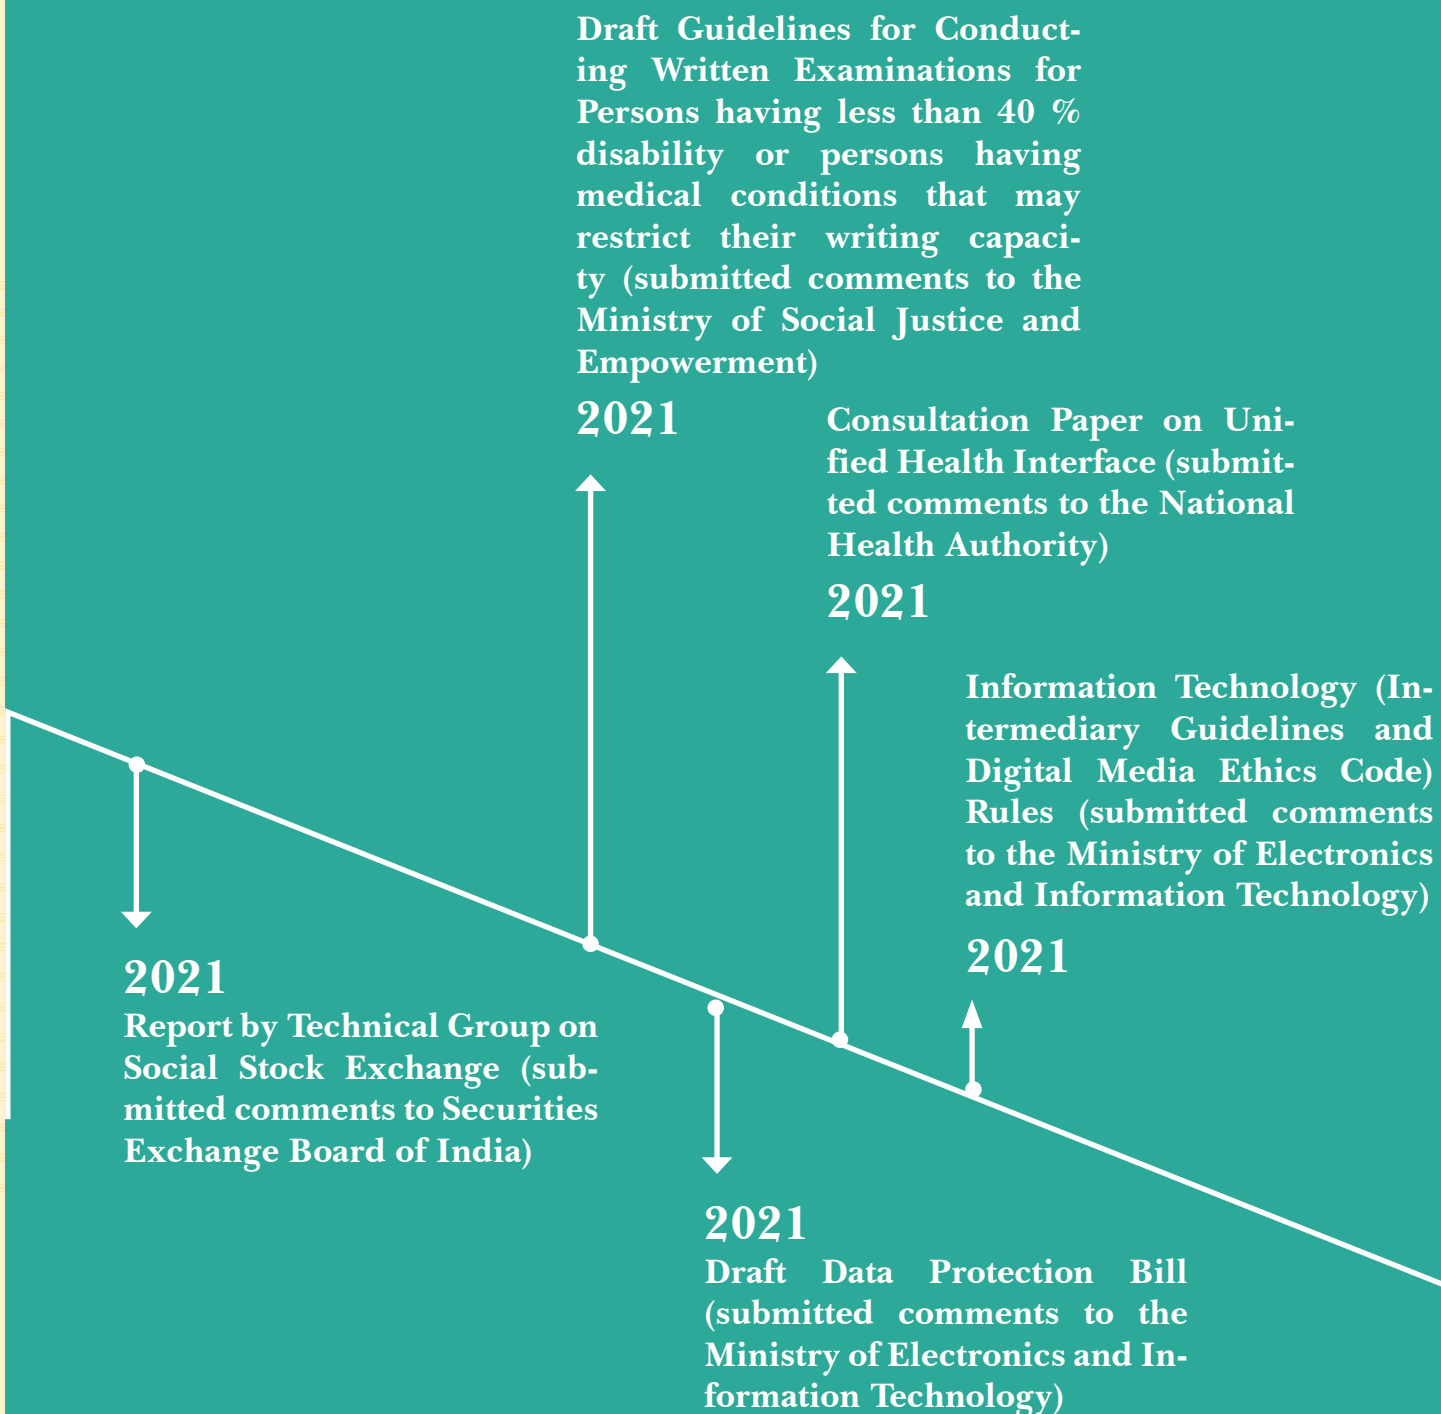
Draft Guidelines for Conducting Written Examinations for Persons having less than 40 % disability or persons having medical conditions that may restrict their writing capacity (submitted comments to the Ministry of Social Justice and Empowerment)

2021

Consultation Paper on Unified Health Interface (submitted comments to the National Health Authority)

2021

Information Technology (Intermediary Guidelines and Digital Media Ethics Code) Rules (submitted comments to the Ministry of Electronics and Information Technology)

2021

2021

Report by Technical Group on Social Stock Exchange (submitted comments to Securities Exchange Board of India)

2021

Draft Data Protection Bill (submitted comments to the Ministry of Electronics and Information Technology)